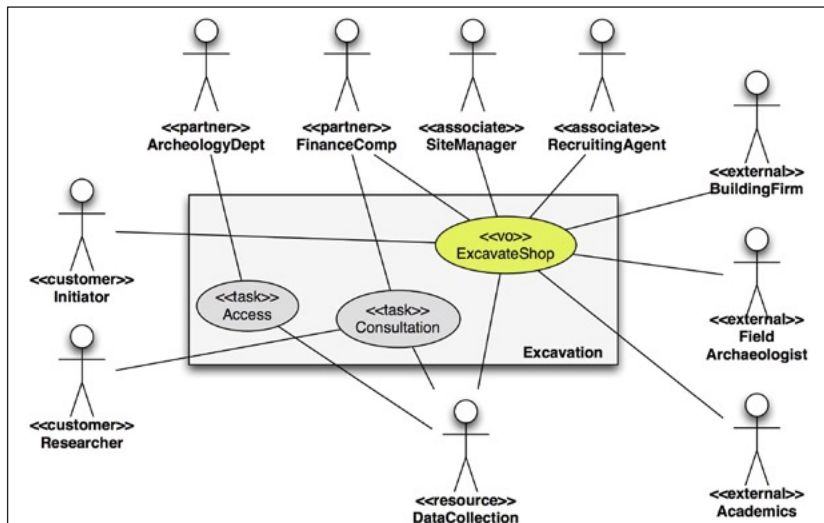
<<partner>>
ArcheologyDept

<<partner>>
FinanceComp

<<associate>>
SiteManager

<<associate>>
RecruitingAgent

<<external>>
BuildingFirm

<<customer>>
Initiator

<<vo>>
ExcavateShop

<<task>>
Access

<<task>>
Consultation

Excavation

<<external>>
Field
Archaeologist

<<customer>>
Researcher

<<resource>>
DataCollection

<<external>>
Academics